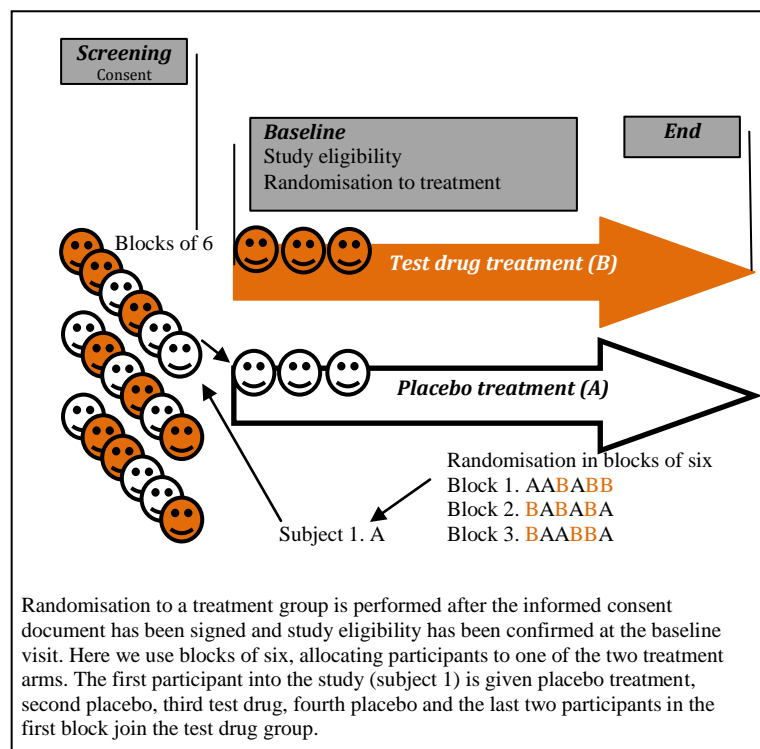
Screening
Consent

Baseline
Study eligibility
Randomisation to treatment

End

Blocks of 6

Test drug treatment (B)

Placebo treatment (A)

Randomisation in blocks of six
Block 1. AABABB
Block 2. BABABA
Block 3. BAABBA

Subject 1. A

Randomisation to a treatment group is performed after the informed consent document has been signed and study eligibility has been confirmed at the baseline visit. Here we use blocks of six, allocating participants to one of the two treatment arms. The first participant into the study (subject 1) is given placebo treatment, second placebo, third test drug, fourth placebo and the last two participants in the first block join the test drug group.